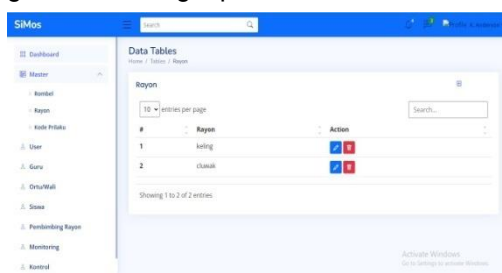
SiMos

Search

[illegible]

Dashboard

Master

Rombel

Rayon

Kode Prilaku

User

Guru

Ortu/Wali

Siswa

Pembimbing Rayon

Monitoring

Kontrol

Data Tables

Home / Tables / Rayon

Rayon

10 entries per page

Search...

| # | Rayon | Action |
|---|---|---|
| 1 | keling | |
| 2 | cluwak | |

Showing 1 to 2 of 2 entries

Activate Windows

Go to Settings to activate Windows.